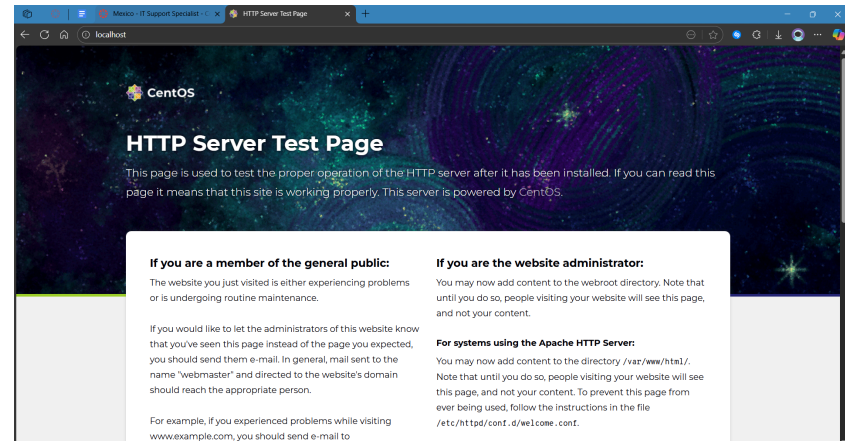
Mexico - IT Support Specialist - C
HTTP Server Test Page
localhost

CentOS

HTTP Server Test Page

This page is used to test the proper operation of the HTTP server after it has been installed. If you can read this page it means that this site is working properly. This server is powered by CentOS.

If you are a member of the general public:

The website you just visited is either experiencing problems or is undergoing routine maintenance.

If you would like to let the administrators of this website know that you've seen this page instead of the page you expected, you should send them e-mail. In general, mail sent to the name "webmaster" and directed to the website's domain should reach the appropriate person.

For example, if you experienced problems while visiting www.example.com, you should send e-mail to

If you are the website administrator:

You may now add content to the webroot directory. Note that until you do so, people visiting your website will see this page, and not your content.

For systems using the Apache HTTP Server:

You may now add content to the directory /var/www/html/. Note that until you do so, people visiting your website will see this page, and not your content. To prevent this page from ever being used, follow the instructions in the file /etc/httpd/conf.d/welcome.conf.